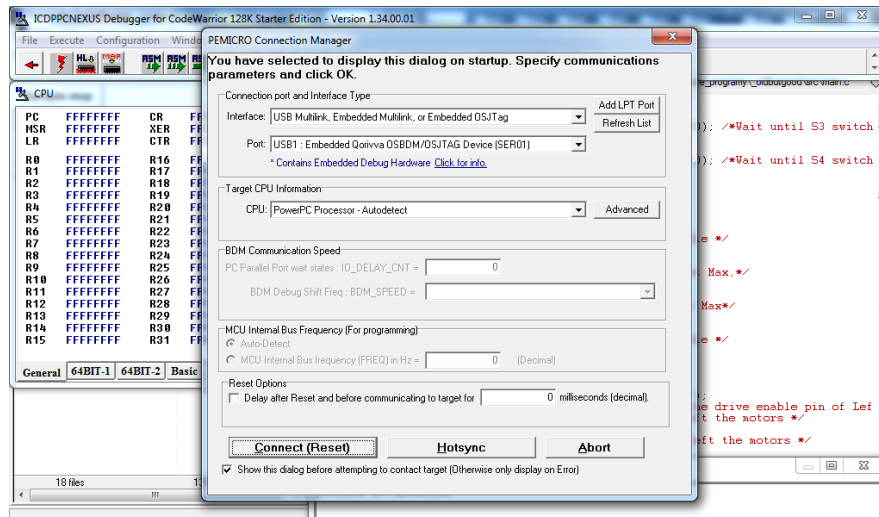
ICDPPCNEXUS Debugger for CodeWarrior 128K Starter Edition - Version 1.34.00.01

File Execute Configuration Windo

CPU

| PC | FFFFFFFF | CR | FF |
|---|---|---|---|
| MSR | FFFFFFFF | XER | FF |
| LR | FFFFFFFF | CTR | FF |
| R0 | FFFFFFFF | R16 | FF |
| R1 | FFFFFFFF | R17 | FF |
| R2 | FFFFFFFF | R18 | FF |
| R3 | FFFFFFFF | R19 | FF |
| R4 | FFFFFFFF | R20 | FF |
| R5 | FFFFFFFF | R21 | FF |
| R6 | FFFFFFFF | R22 | FF |
| R7 | FFFFFFFF | R23 | FF |
| R8 | FFFFFFFF | R24 | FF |
| R9 | FFFFFFFF | R25 | FF |
| R10 | FFFFFFFF | R26 | FF |
| R11 | FFFFFFFF | R27 | FF |
| R12 | FFFFFFFF | R28 | FF |
| R13 | FFFFFFFF | R29 | FF |
| R14 | FFFFFFFF | R30 | FF |
| R15 | FFFFFFFF | R31 | FF |

General 64BIT-1 64BIT-2 Basic

18 files

PEMICRO Connection Manager

You have selected to display this dialog on startup. Specify communications parameters and click OK.

Connection port and Interface Type

Interface: USB Multilink, Embedded Multilink, or Embedded OSJTag

Add LPT Port

Refresh List

Port: USB1 : Embedded Qorivva OSBDM/OSJTAG Device (SER01)

* Contains Embedded Debug Hardware Click for info.

Target CPU Information

CPU: PowerPC Processor - Autodetect

Advanced

BDM Communication Speed

PC Parallel Port wait states : IO_DELAY_CNT = 0

BDM Debug Shift Freq : BDM_SPEED =

MCU Internal Bus Frequency (For programming)

Auto-Detect

MCU Internal Bus frequency (FREQ) in Hz = 0 (Decimal)

Reset Options

Delay after Reset and before communicating to target for 0 milliseconds (decimal).

Connect (Reset)

Hotsync

Abort

Show this dialog before attempting to contact target (Otherwise only display on Error)

); /*Wait until S3 switch

); /*Wait until S4 switch

e */

Max.*/

Max*/

e */

e drive enable pin of Lef
t the motors */

ft the motors */